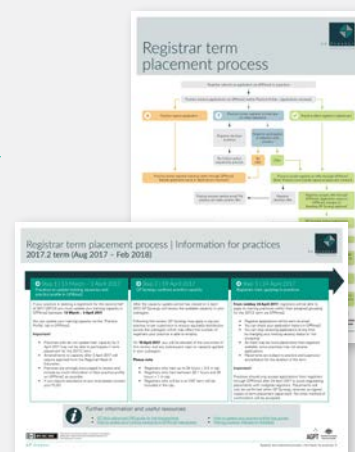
Registrar term placement process

Registrar term placement process | Information for practices

2017.2 term (Aug 2017 – Feb 2018)

Step 1 | 13 March – 3 April 2017

Step 2 | 4 – 19 April 2017

Step 3 | 20 April 2017

Further information and useful resources

AGPT

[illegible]